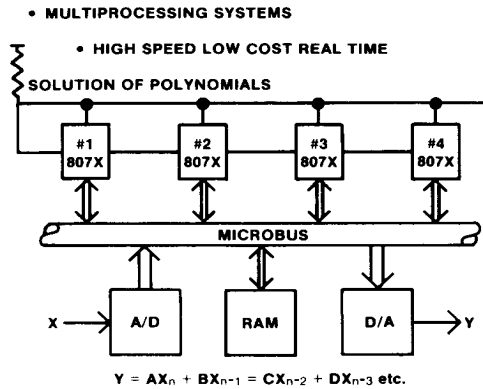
• MULTIPROCESSING SYSTEMS

• HIGH SPEED LOW COST REAL TIME

SOLUTION OF POLYNOMIALS

#1 807X

#2 807X

#3 807X

#4 807X

MICROBUS

X

A/D

RAM

D/A

Y

$Y = AX_n + BX_{n-1} = CX_{n-2} + DX_{n-3}$ etc.